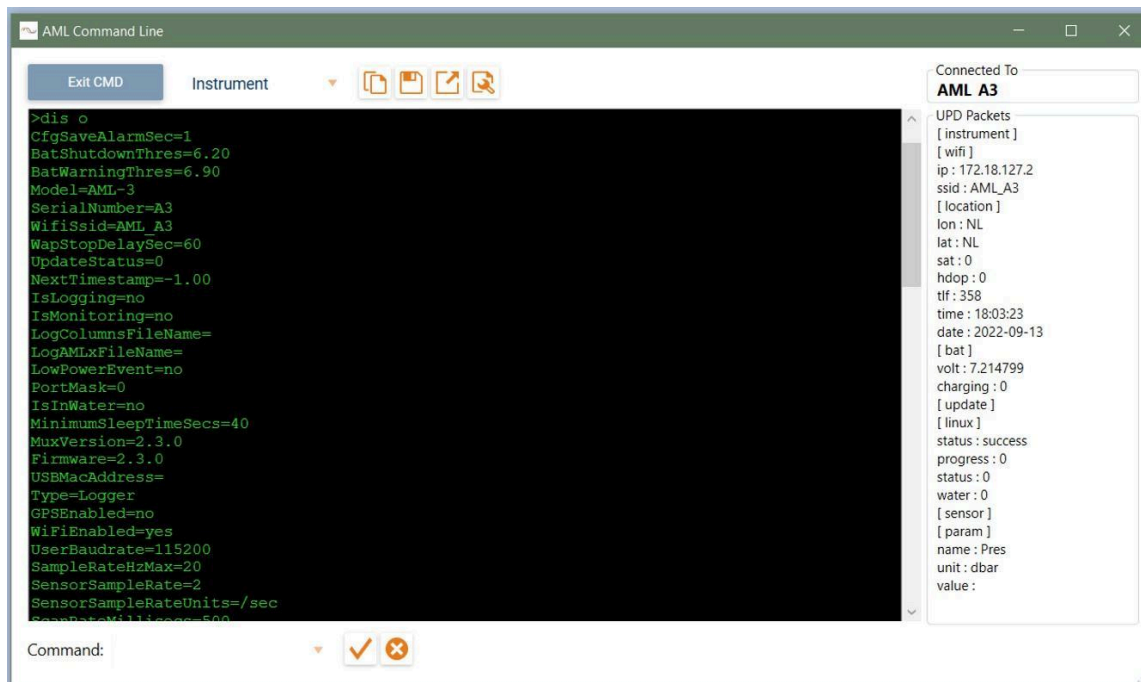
AML Command Line

Exit CMD

Instrument

>dis o
CfgSaveAlarmSec=1
BatShutdownThres=6.20
BatWarningThres=6.90
Model=AML-3
SerialNumber=A3
WifiSsid=AML_A3
WapStopDelaySec=60
UpdateStatus=0
NextTimestamp=-1.00
IsLogging=no
IsMonitoring=no
LogColumnsFileName=
LogAMLxFileName=
LowPowerEvent=no
PortMask=0
IsInWater=no
MinimumSleepTimeSecs=40
MuxVersion=2.3.0
Firmware=2.3.0
USBMacAddress=
Type=Logger
GPSEnabled=no
WiFiEnabled=yes
UserBaudrate=115200
SampleRateHzMax=20
SensorSampleRate=2
SensorSampleRateUnits=/sec
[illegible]

Connected To
AML A3

UPD Packets
[ instrument ]
[ wifi ]
ip : 172.18.127.2
ssid : AML_A3
[ location ]
lon : NL
lat : NL
sat : 0
hdop : 0
tlf : 358
time : 18:03:23
date : 2022-09-13
[ bat ]
volt : 7.214799
charging : 0
[ update ]
[ linux ]
status : success
progress : 0
status : 0
water : 0
[ sensor ]
[ param ]
name : Pres
unit : dbar
value :

Command: